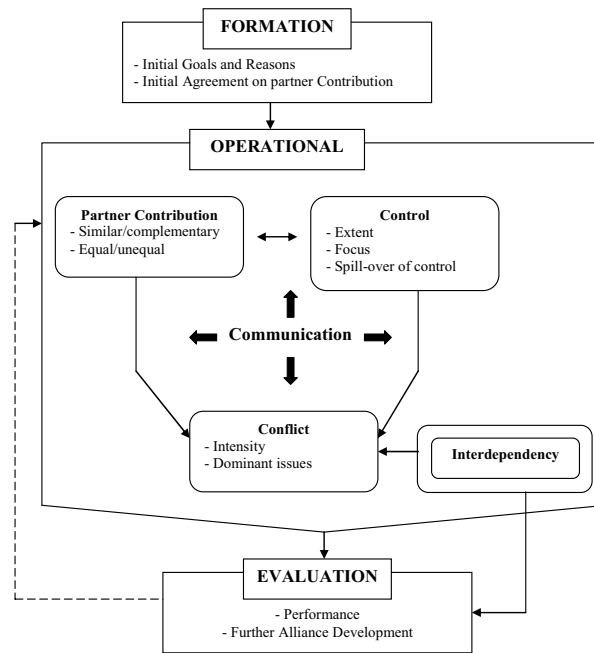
FORMATION

- Initial Goals and Reasons
- Initial Agreement on partner Contribution

OPERATIONAL

Partner Contribution
- Similar/complementary
- Equal/unequal

Control
- Extent
- Focus
- Spill-over of control

Communication

Conflict
- Intensity
- Dominant issues

Interdependency

EVALUATION

- Performance
- Further Alliance Development